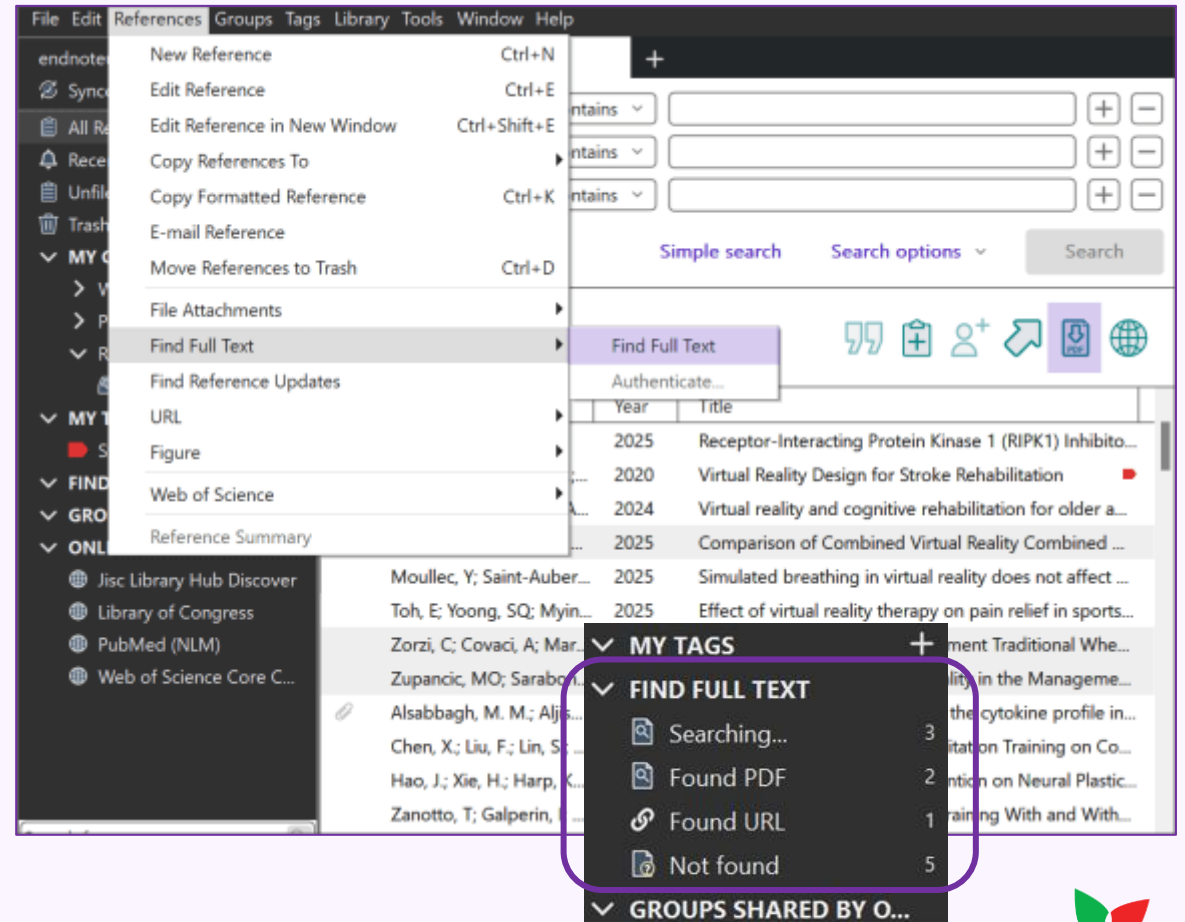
File Edit References Groups Tags Library Tools Window Help

endnote
Sync
All R
Rece
Unfil
Trash
MY C
W
P
R
MY T
S
FIND
GRO
ONLI
Jisc Library Hub Discover
Library of Congress
PubMed (NLM)
Web of Science Core C...

New Reference Ctrl+N
Edit Reference Ctrl+E
Edit Reference in New Window Ctrl+Shift+E
Copy References To
Copy Formatted Reference Ctrl+K
E-mail Reference
Move References to Trash Ctrl+D
File Attachments
Find Full Text
Find Reference Updates
URL
Figure
Web of Science
Reference Summary

Find Full Text
Authenticate...

+
ntains
ntains
ntains
Simple search
Search options
Search

| | Year | Title |
|---|---|---|
| | 2025 | Receptor-Interacting Protein Kinase 1 (RIPK1) Inhibito... |
| | 2020 | Virtual Reality Design for Stroke Rehabilitation |
| A... | 2024 | Virtual reality and cognitive rehabilitation for older a... |
| | 2025 | Comparison of Combined Virtual Reality Combined ... |
| Moullec, Y; Saint-Auber... | 2025 | Simulated breathing in virtual reality does not affect ... |
| Toh, E; Yoong, SQ; Myin... | 2025 | Effect of virtual reality therapy on pain relief in sports... |
| Zorzi, C; Covaci, A; Mar... | | ment Traditional Whe... |
| Zupancic, MO; Sarabon... | | lity in the Manageme... |
| Alsabbagh, M. M.; Aljs... | | the cytokine profile in... |
| Chen, X.; Liu, F.; Lin, S... | | ation Training on Co... |
| Hao, J.; Xie, H.; Harp, K... | | ntion on Neural Plastic... |
| Zanotto, T; Galperin, I... | | aining With and With... |

MY TAGS +
FIND FULL TEXT
Searching... 3
Found PDF 2
Found URL 1
Not found 5
GROUPS SHARED BY O...